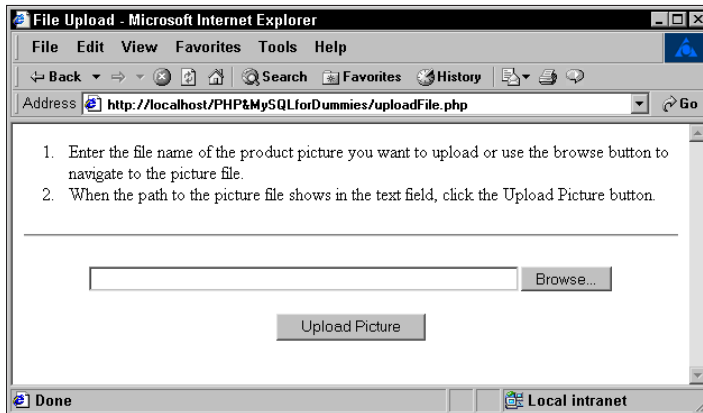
File Upload - Microsoft Internet Explorer

File Edit View Favorites Tools Help

Back Search Favorites History

Address http://localhost/PHP&MySQLforDummies/uploadFile.php Go

1. Enter the file name of the product picture you want to upload or use the browse button to navigate to the picture file.
2. When the path to the picture file shows in the text field, click the Upload Picture button.

Browse...

Upload Picture

Done Local intranet